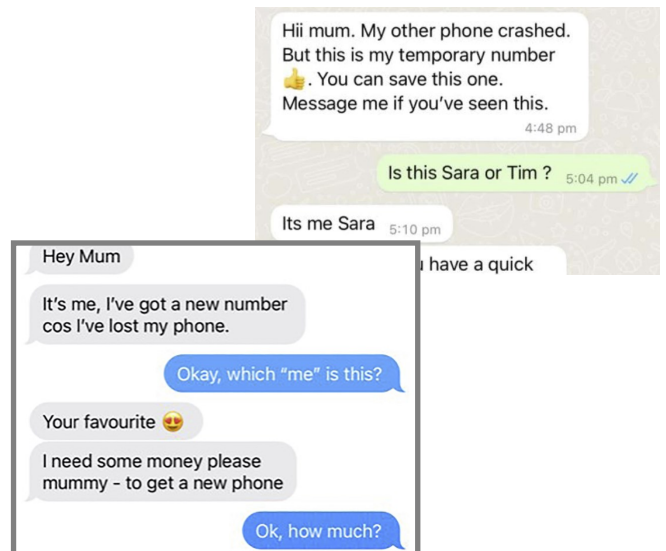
Hii mum. My other phone crashed. But this is my temporary number 👍. You can save this one. Message me if you've seen this.
4:48 pm

Is this Sara or Tim ? 5:04 pm

Its me Sara 5:10 pm

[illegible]u have a quick

Hey Mum

It's me, I've got a new number cos I've lost my phone.

Okay, which "me" is this?

Your favourite 😍

I need some money please mummy - to get a new phone

Ok, how much?